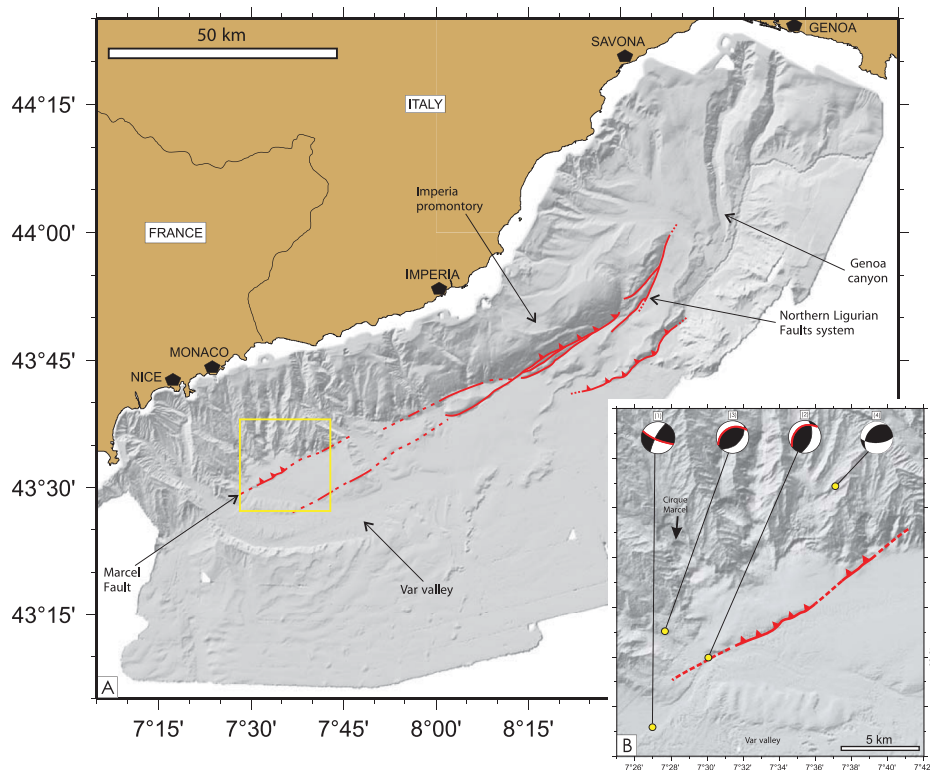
50 km

GENOA

SAVONA

ITALY

44°15'

Imperia promontory

44°00'

FRANCE

Genoa canyon

IMPERIA

Northern Ligurian Faults system

43°45'

MONACO

NICE

43°30'

Marcel Fault

Var valley

43°15'

A

7°15'

7°30'

7°45'

8°00'

8°15'

(1)

(3)

(2)

(4)

Cirque Marcel

Var valley

5 km

B

7°26'

7°28'

7°30'

7°32'

7°34'

7°36'

7°38'

7°40'

7°42'